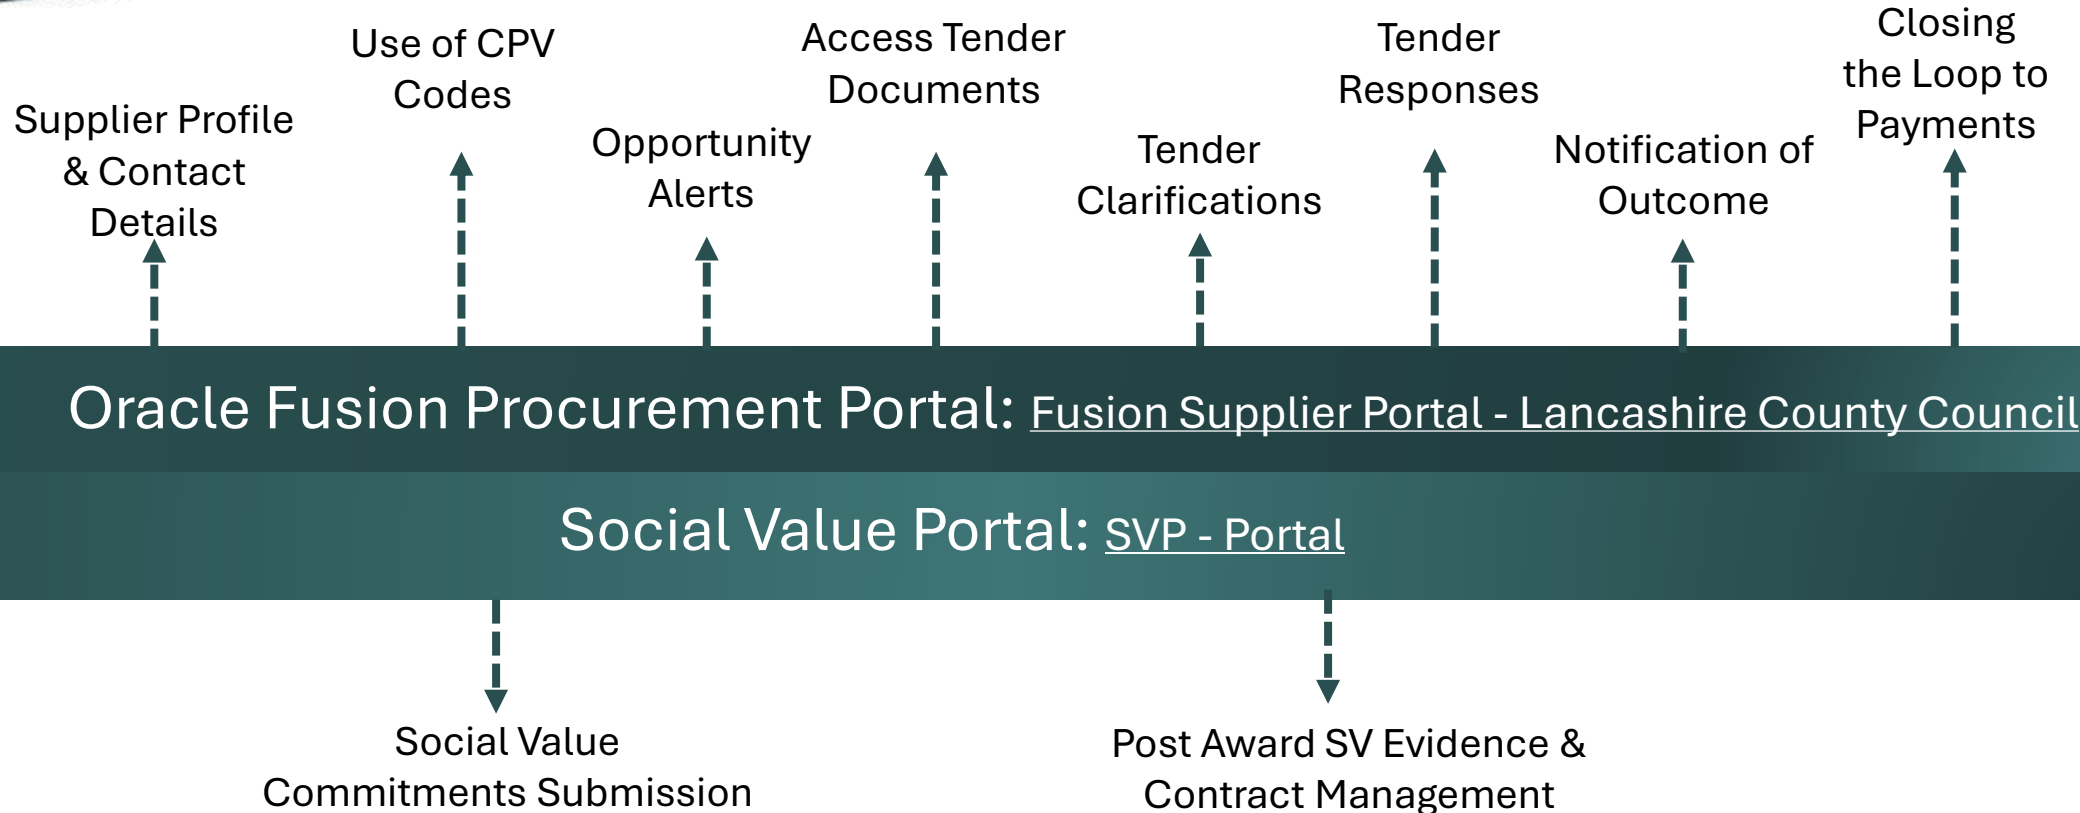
Supplier Profile & Contact Details

Use of CPV Codes

Opportunity Alerts

Access Tender Documents

Tender Clarifications

Tender Responses

Notification of Outcome

Closing the Loop to Payments

Oracle Fusion Procurement Portal: Fusion Supplier Portal - Lancashire County Council

Social Value Portal: SVP - Portal

Social Value Commitments Submission

Post Award SV Evidence & Contract Management